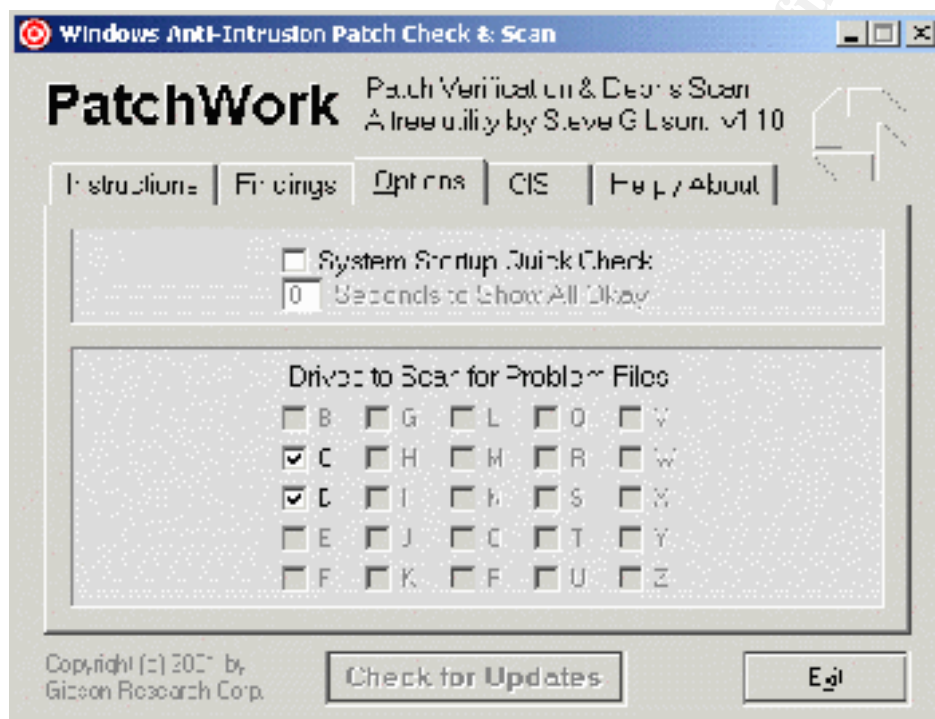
Windows Anti-Intrusion Patch Check & Scan

PatchWork

Patch Verification & Debris Scan
A freeutility by Steve G Leon. v1.10

Instructions | Findings | Options | CIS | Help / About

System Startup Quick Check
0 Seconds to Show All Okay

Drives to Scan for Problem Files

| B | G | L | Q | V |
|---|---|---|---|---|
| C | H | M | R | W |
| D | I | N | S | X |
| E | J | O | T | Y |
| F | K | P | U | Z |

Copyright (c) 2001 by Gibson Research Corp.

Check for Updates

Exit